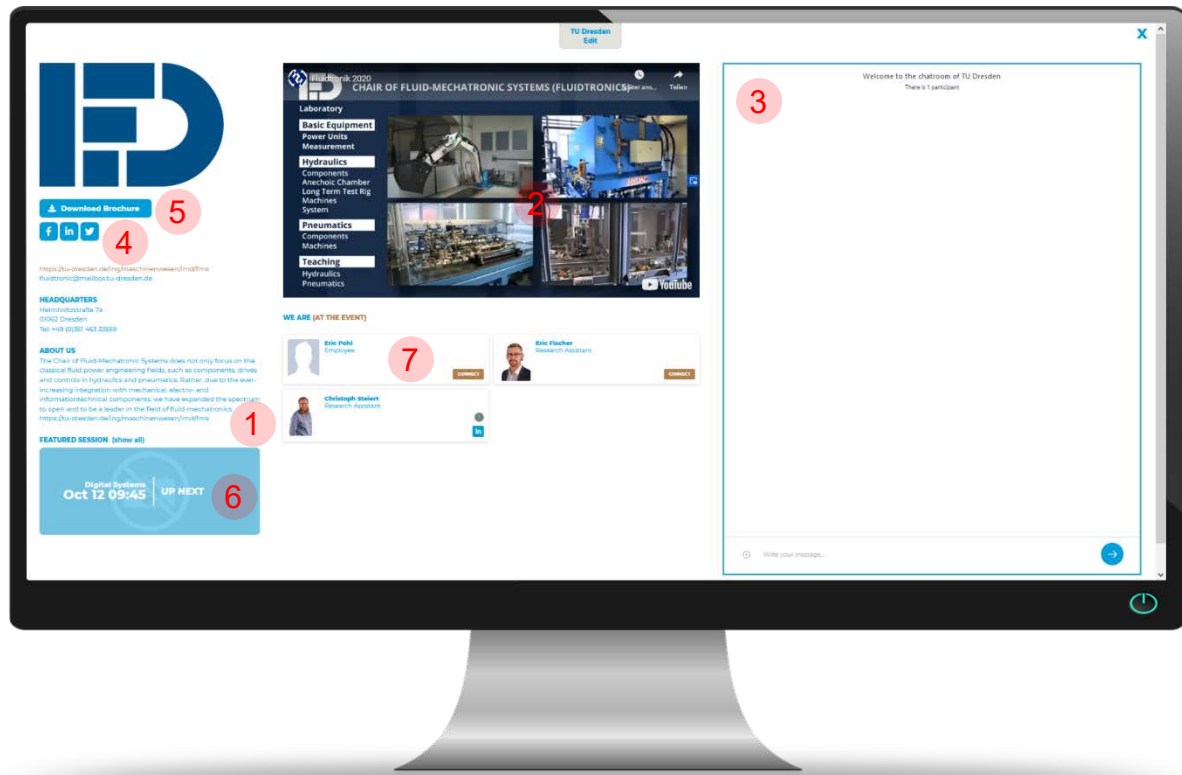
TU Dresden
Edit

X

Download Brochure

5

4

https://tu-dresden.de/ing/maschinenwesen/ifmd/fms
fluidtronic@mailbox.tu-dresden.de

HEADQUARTERS
Helmholtzstraße 7a
01062 Dresden
Tel: +49 (0)351 463 33559

ABOUT US
The Chair of Fluid-Mechatronic Systems does not only focus on the classical fluid power engineering fields, such as components, drives and controls in hydraulics and pneumatics. Rather, due to the ever-increasing integration with mechanical, electro- and informationtechnical components, we have expanded the spectrum to open and to be a leader in the field of fluid-mechatronics.
https://tu-dresden.de/ing/maschinenwesen/ifmd/fms

1

FEATURED SESSION (show all)

Digital Systems
Oct 12 09:45 | UP NEXT

6

Fluidtronik 2020
CHAIR OF FLUID-MECHATRONIC SYSTEMS (FLUIDTRONICS)
Später ans... Teilen
Laboratory
Basic Equipment
Power Units
Measurement
Hydraulics
Components
Anechoic Chamber
Long Term Test Rig
Machines
System
Pneumatics
Components
Machines
Teaching
Hydraulics
Pneumatics
YouTube

2

WE ARE (AT THE EVENT)

Eric Pohl
Employee
CONNECT

7

Eric Fischer
Research Assistant
CONNECT

Christoph Steiert
Research Assistant

Welcome to the chatroom of TU Dresden
There is 1 participant

3

Write your message...